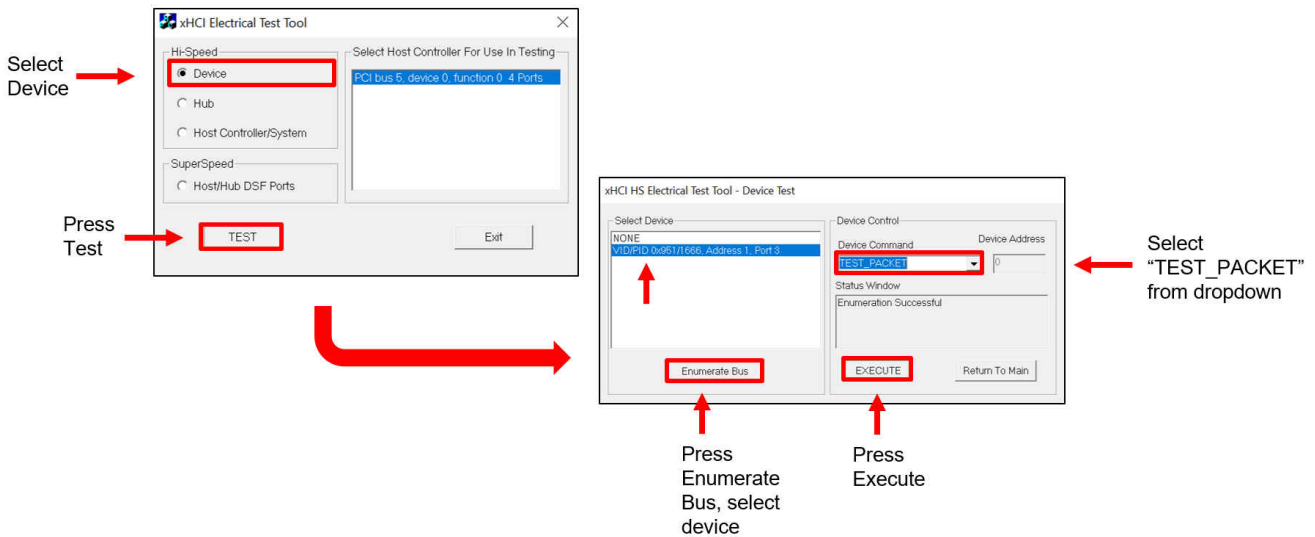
Select Device

xHCI Electrical Test Tool

Hi-Speed

Device

Hub

Host Controller/System

SuperSpeed

Host/Hub DSF Ports

Select Host Controller For Use In Testing

PCI bus 5, device 0, function 0 4 Ports

Press Test

TEST

Exit

xHCI HS Electrical Test Tool - Device Test

Select Device

NONE

VID/PID 0x951/1666, Address 1, Port 3

Enumerate Bus

Device Control

Device Command

Device Address

TEST_PACKET

0

Status Window

Enumeration Successful

EXECUTE

Return To Main

Select "TEST_PACKET" from dropdown

Press Enumerate Bus, select device

Press Execute